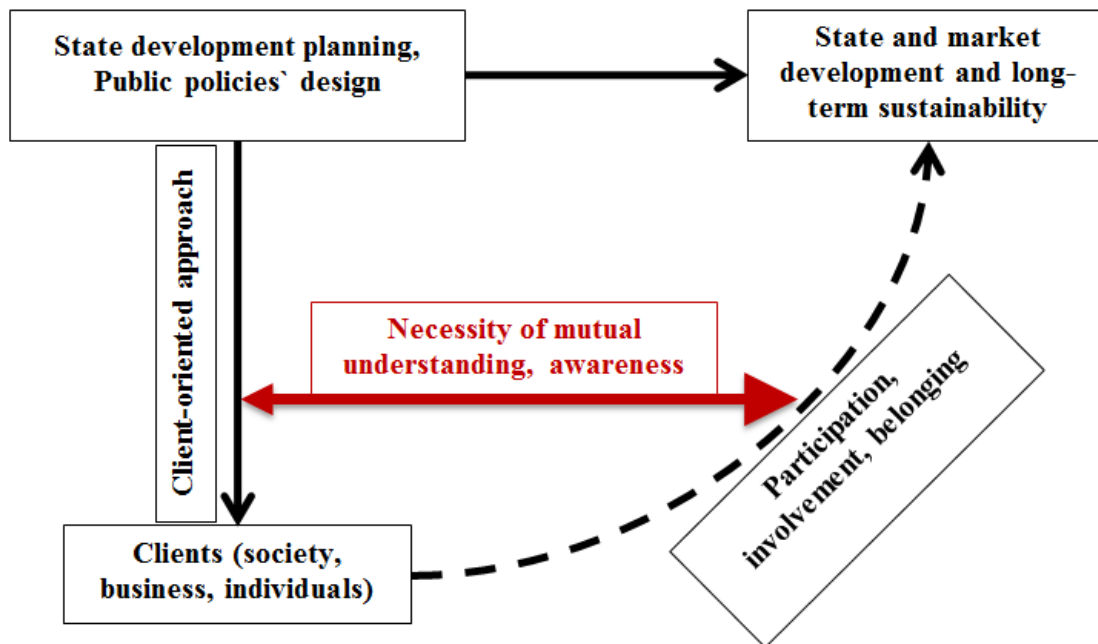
State development planning, Public policies` design

State and market development and long-term sustainability

Client-oriented approach

Necessity of mutual understanding, awareness

Participation, involvement, belonging

Clients (society, business, individuals)